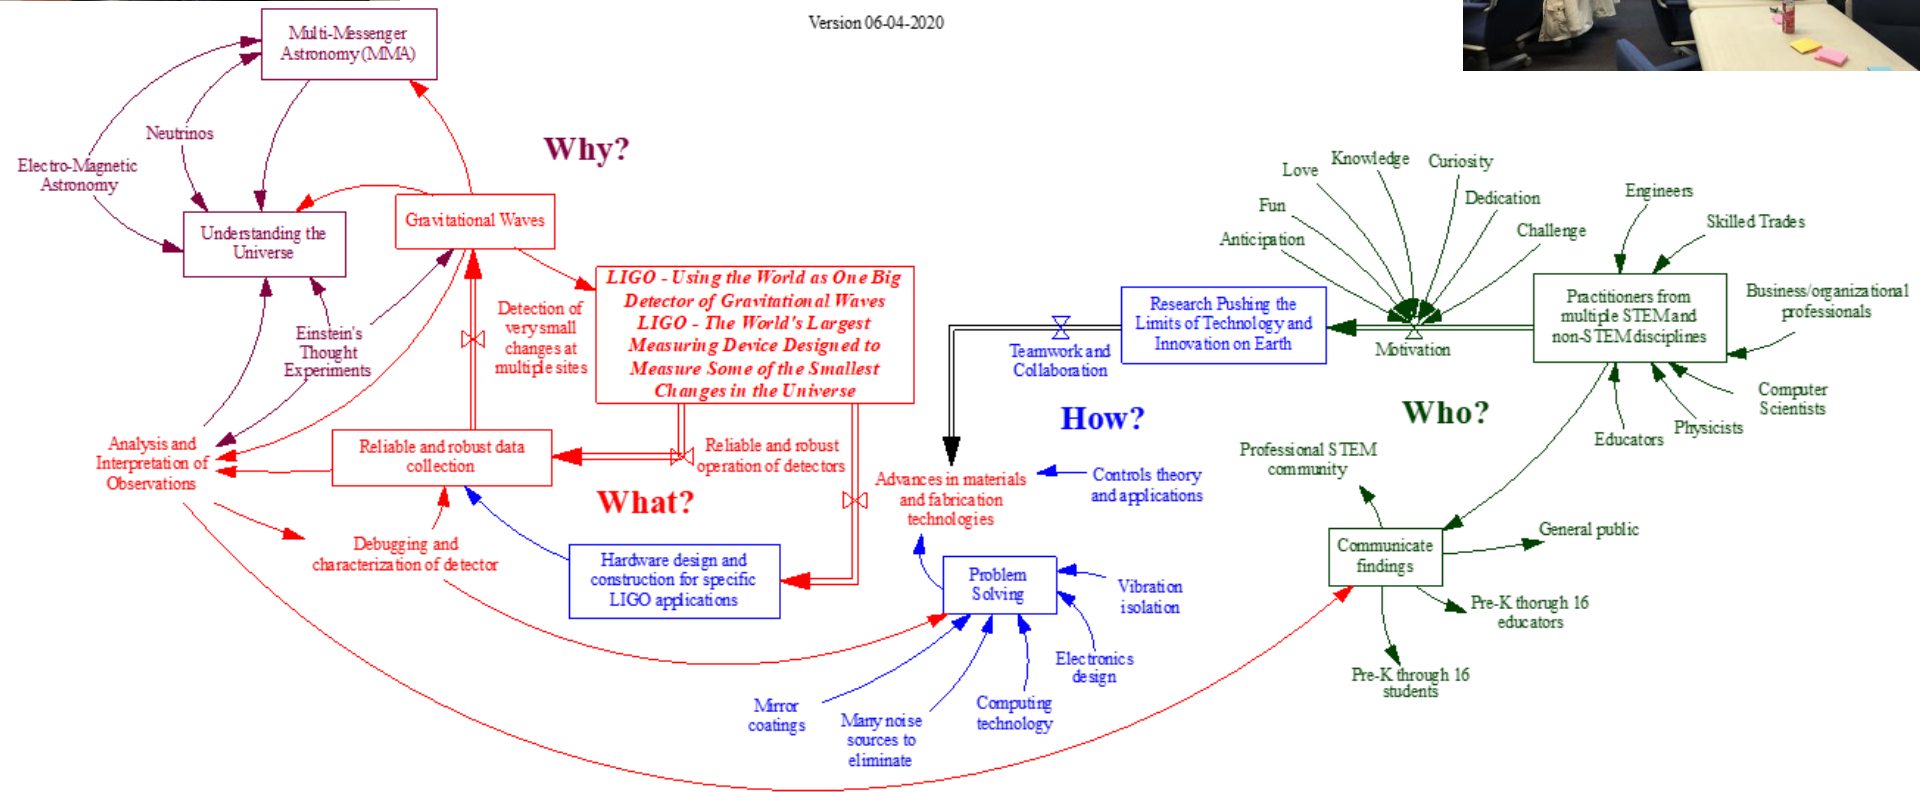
Version 06-04-2020

Multi-Messenger Astronomy (MMA)

Neutrinos

Electro-Magnetic Astronomy

Understanding the Universe

Gravitational Waves

Why?

LIGO - Using the World as One Big Detector of Gravitational Waves LIGO - The World's Largest Measuring Device Designed to Measure Some of the Smallest Changes in the Universe

Detection of very small changes at multiple sites

Einstein's Thought Experiments

Analysis and Interpretation of Observations

Reliable and robust data collection

Reliable and robust operation of detectors

What?

Debugging and characterization of detector

Hardware design and construction for specific LIGO applications

Teamwork and Collaboration

Research Pushing the Limits of Technology and Innovation on Earth

How?

Advances in materials and fabrication technologies

Controls theory and applications

Problem Solving

Vibration isolation

Electronics design

Computing technology

Many noise sources to eliminate

Mirror coatings

Love

Knowledge

Curiosity

Fun

Dedication

Anticipation

Challenge

Motivation

Engineers

Skilled Trades

Practitioners from multiple STEM and non-STEM disciplines

Business/organizational professionals

Computer Scientists

Physicists

Educators

Who?

Professional STEM community

Communicate findings

General public

Pre-K thorugh 16 educators

Pre-K through 16 students